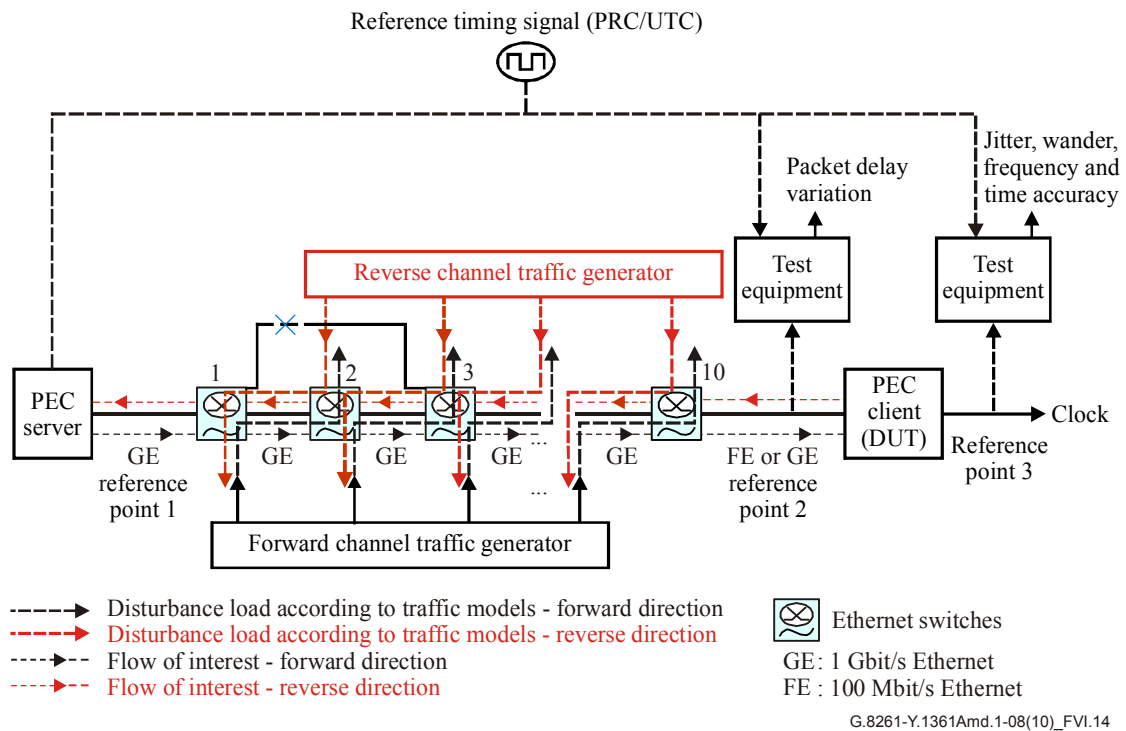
Reference timing signal (PRC/UTC)

Packet delay variation

Jitter, wander, frequency and time accuracy

Reverse channel traffic generator

Test equipment

Test equipment

PEC server

1

2

3

10

PEC client (DUT)

Clock

GE reference point 1

GE

GE

GE

...

GE

FE or GE reference point 2

Reference point 3

...

Forward channel traffic generator

Disturbance load according to traffic models - forward direction
Disturbance load according to traffic models - reverse direction
Flow of interest - forward direction
Flow of interest - reverse direction

Ethernet switches

GE: 1 Gbit/s Ethernet
FE : 100 Mbit/s Ethernet

G.8261-Y.1361Amd.1-08(10)_FVI.14